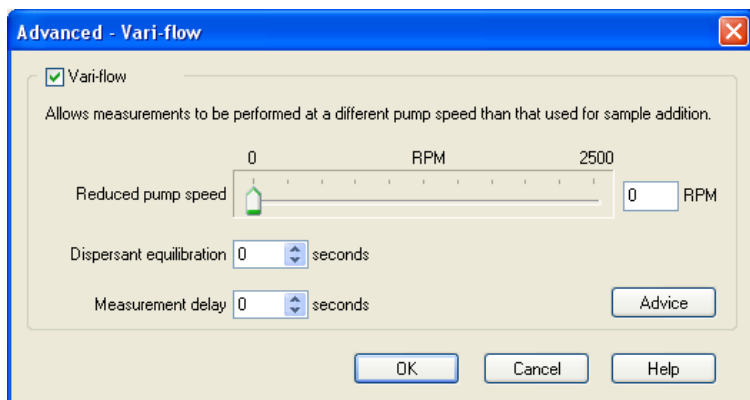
Advanced - Vari-flow

Vari-flow

Allows measurements to be performed at a different pump speed than that used for sample addition.

0 RPM 2500

Reduced pump speed 0 RPM

Dispersant equilibration 0 seconds

Measurement delay 0 seconds

Advice

OK Cancel Help